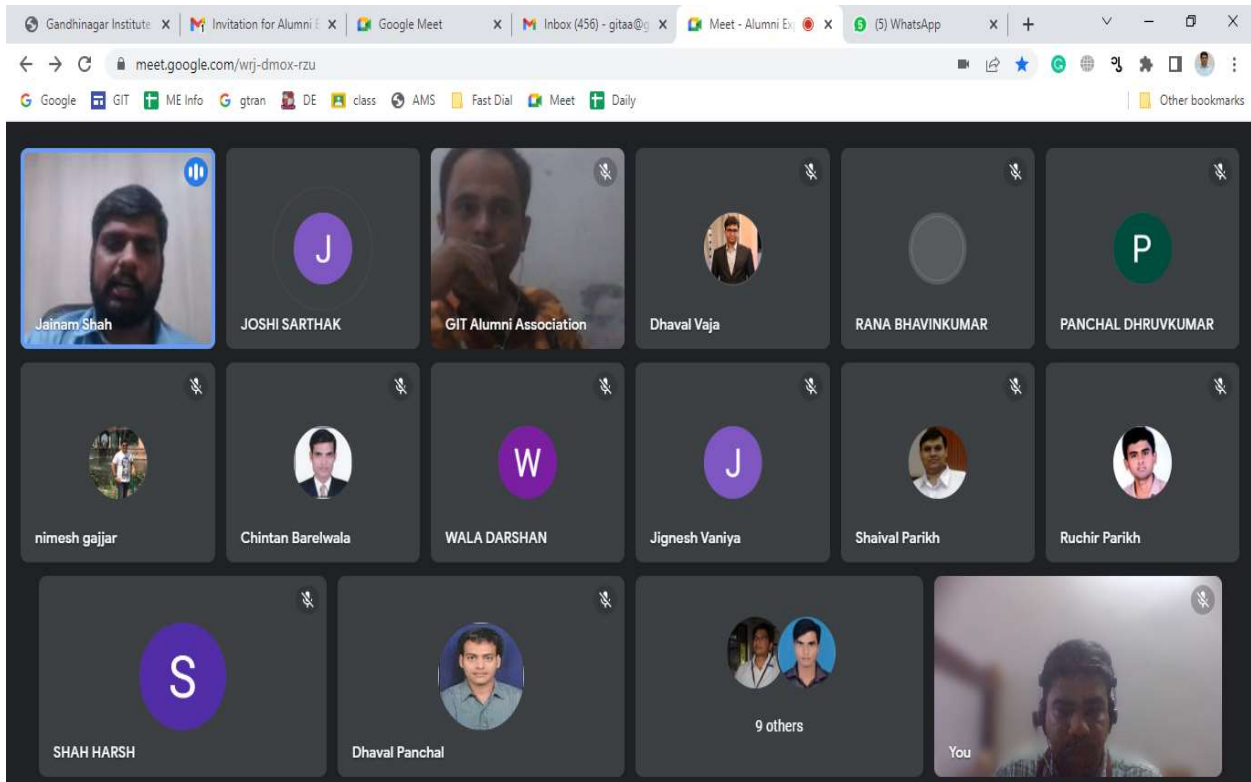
Gandhinagar Institute × Invitation for Alumni E × Google Meet × Inbox (456) - gitaa@g × Meet - Alumni Ex × (5) WhatsApp × +

meet.google.com/wrj-dmox-rzu

Google GIT ME Info gtran DE class AMS Fast Dial Meet Daily Other bookmarks

Jainam Shah

J
JOSHI SARTHAK

GIT Alumni Association

Dhaval Vaja

RANA BHAVINKUMAR

P
PANCHAL DHRUVKUMAR

nimesh gajjar

Chintan Barelwala

W
WALA DARSHAN

J
Jignesh Vaniya

Shaival Parikh

Ruchir Parikh

S
SHAH HARSH

Dhaval Panchal

9 others

You